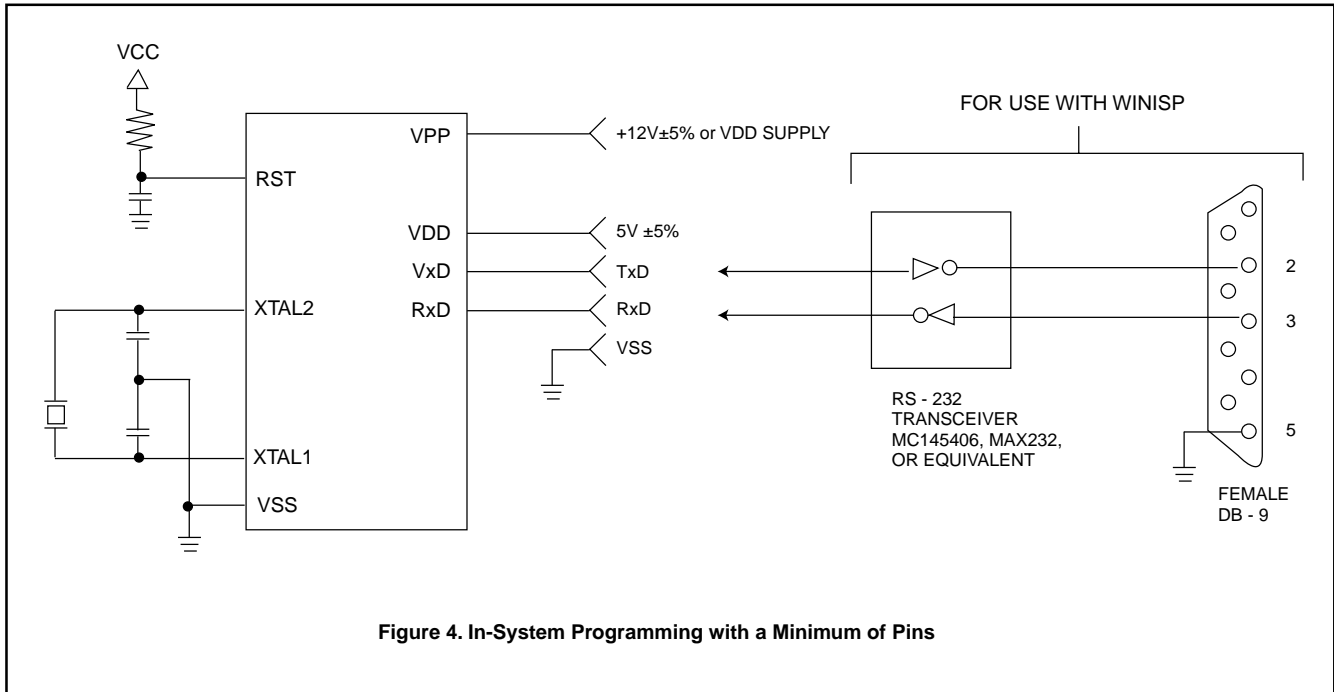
VCC

RST

XTAL2

XTAL1

VSS

VPP

VDD

VxD

RxD

+12V±5% or VDD SUPPLY

5V ±5%

TxD

RxD

VSS

FOR USE WITH WINISP

2

3

5

RS - 232 TRANSCEIVER MC145406, MAX232, OR EQUIVALENT

FEMALE DB - 9

Figure 4. In-System Programming with a Minimum of Pins